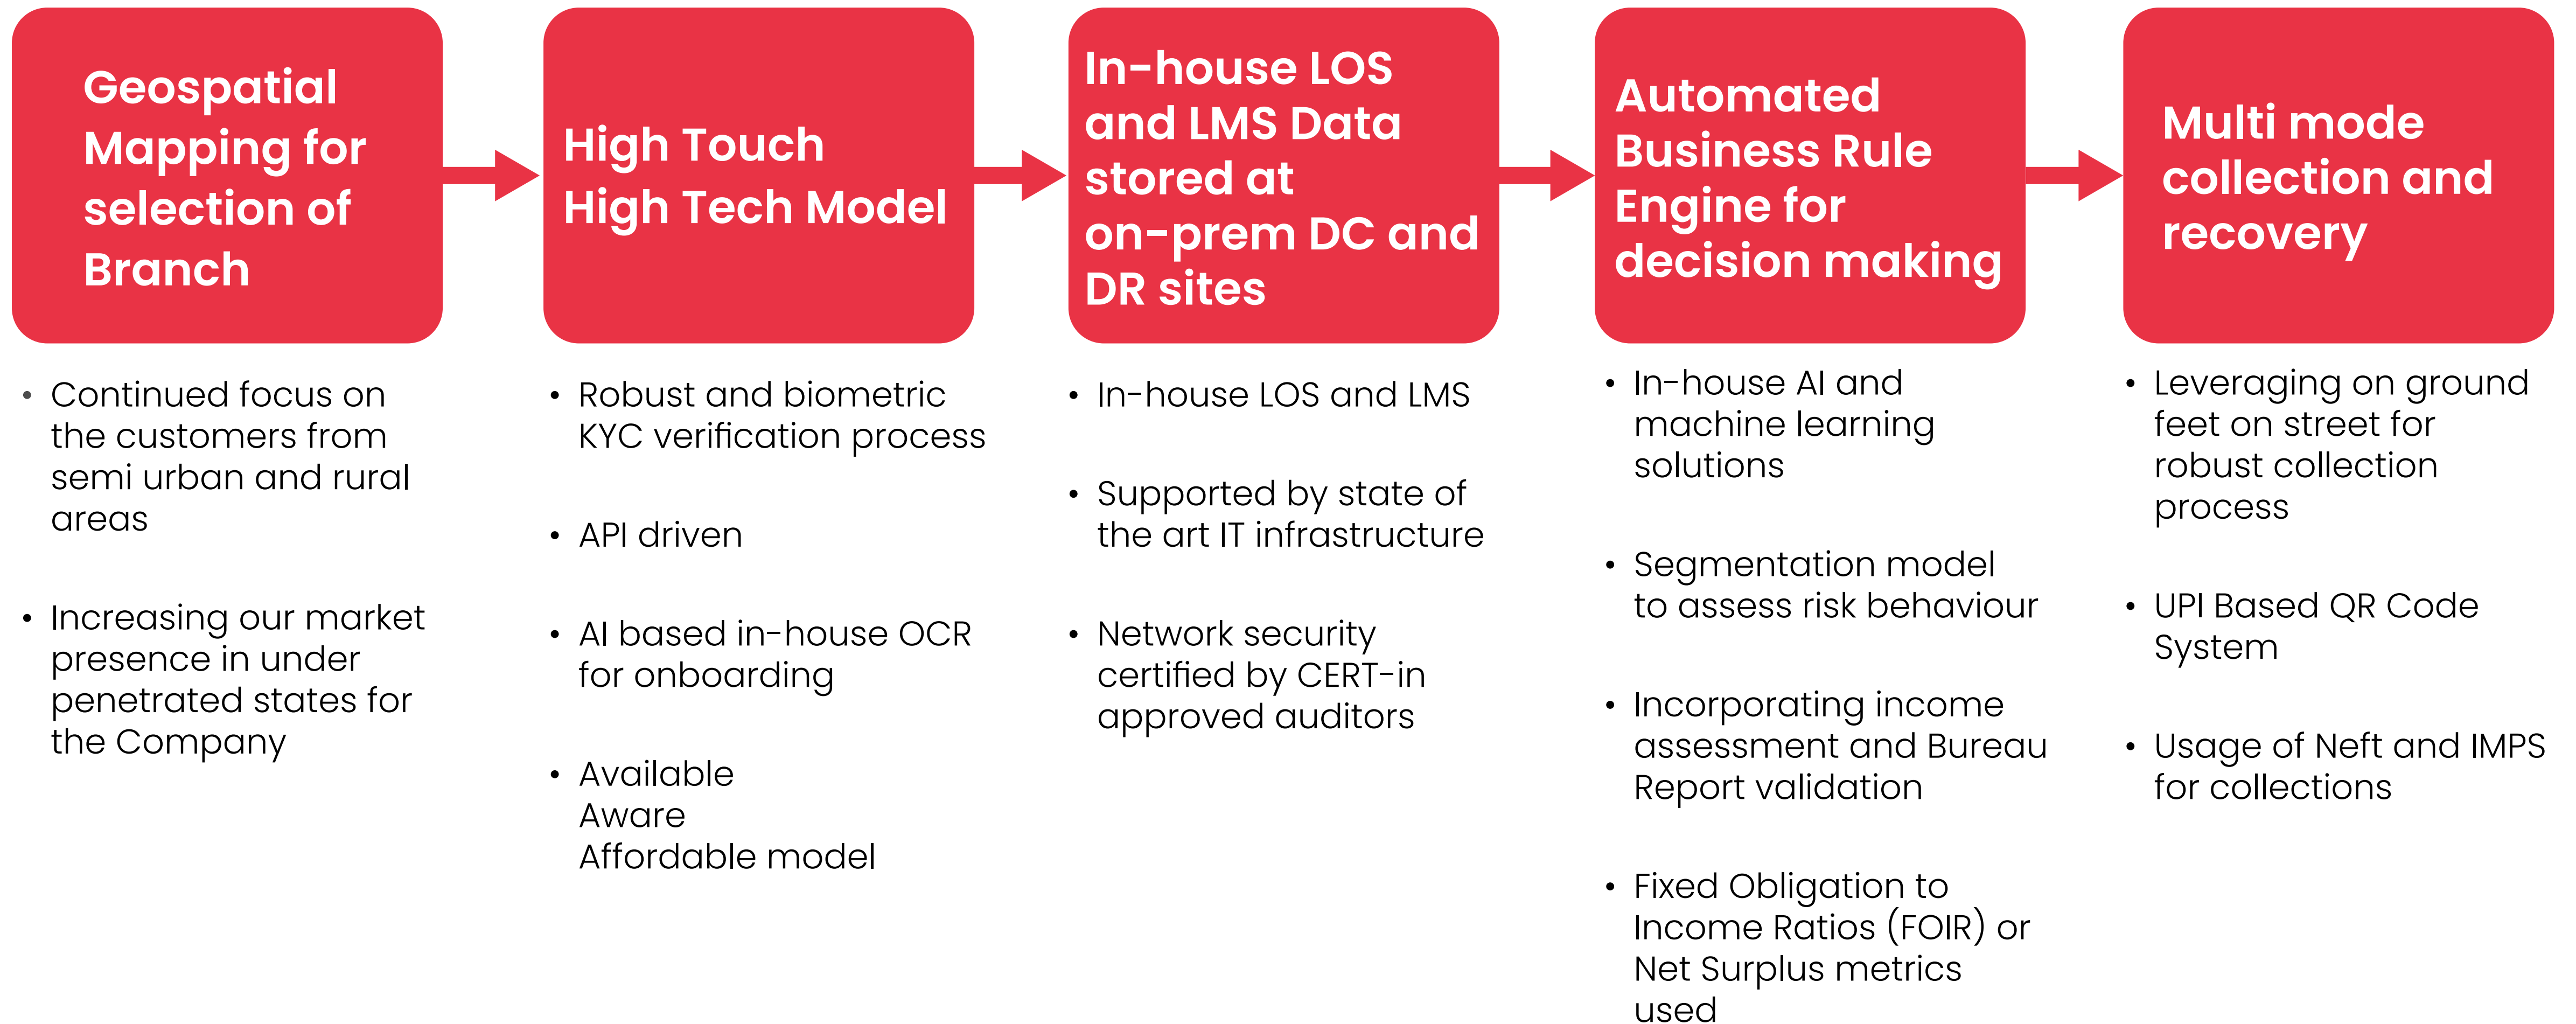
Geospatial Mapping for selection of Branch

• Continued focus on the customers from semi urban and rural areas

• Increasing our market presence in under penetrated states for the Company

High Touch High Tech Model

• Robust and biometric KYC verification process

• API driven

• AI based in-house OCR for onboarding

• Available
Aware
Affordable model

In-house LOS and LMS Data stored at on-prem DC and DR sites

• In-house LOS and LMS

• Supported by state of the art IT infrastructure

• Network security certified by CERT-in approved auditors

Automated Business Rule Engine for decision making

• In-house AI and machine learning solutions

• Segmentation model to assess risk behaviour

• Incorporating income assessment and Bureau Report validation

• Fixed Obligation to Income Ratios (FOIR) or Net Surplus metrics used

Multi mode collection and recovery

• Leveraging on ground feet on street for robust collection process

• UPI Based QR Code System

• Usage of Neft and IMPS for collections